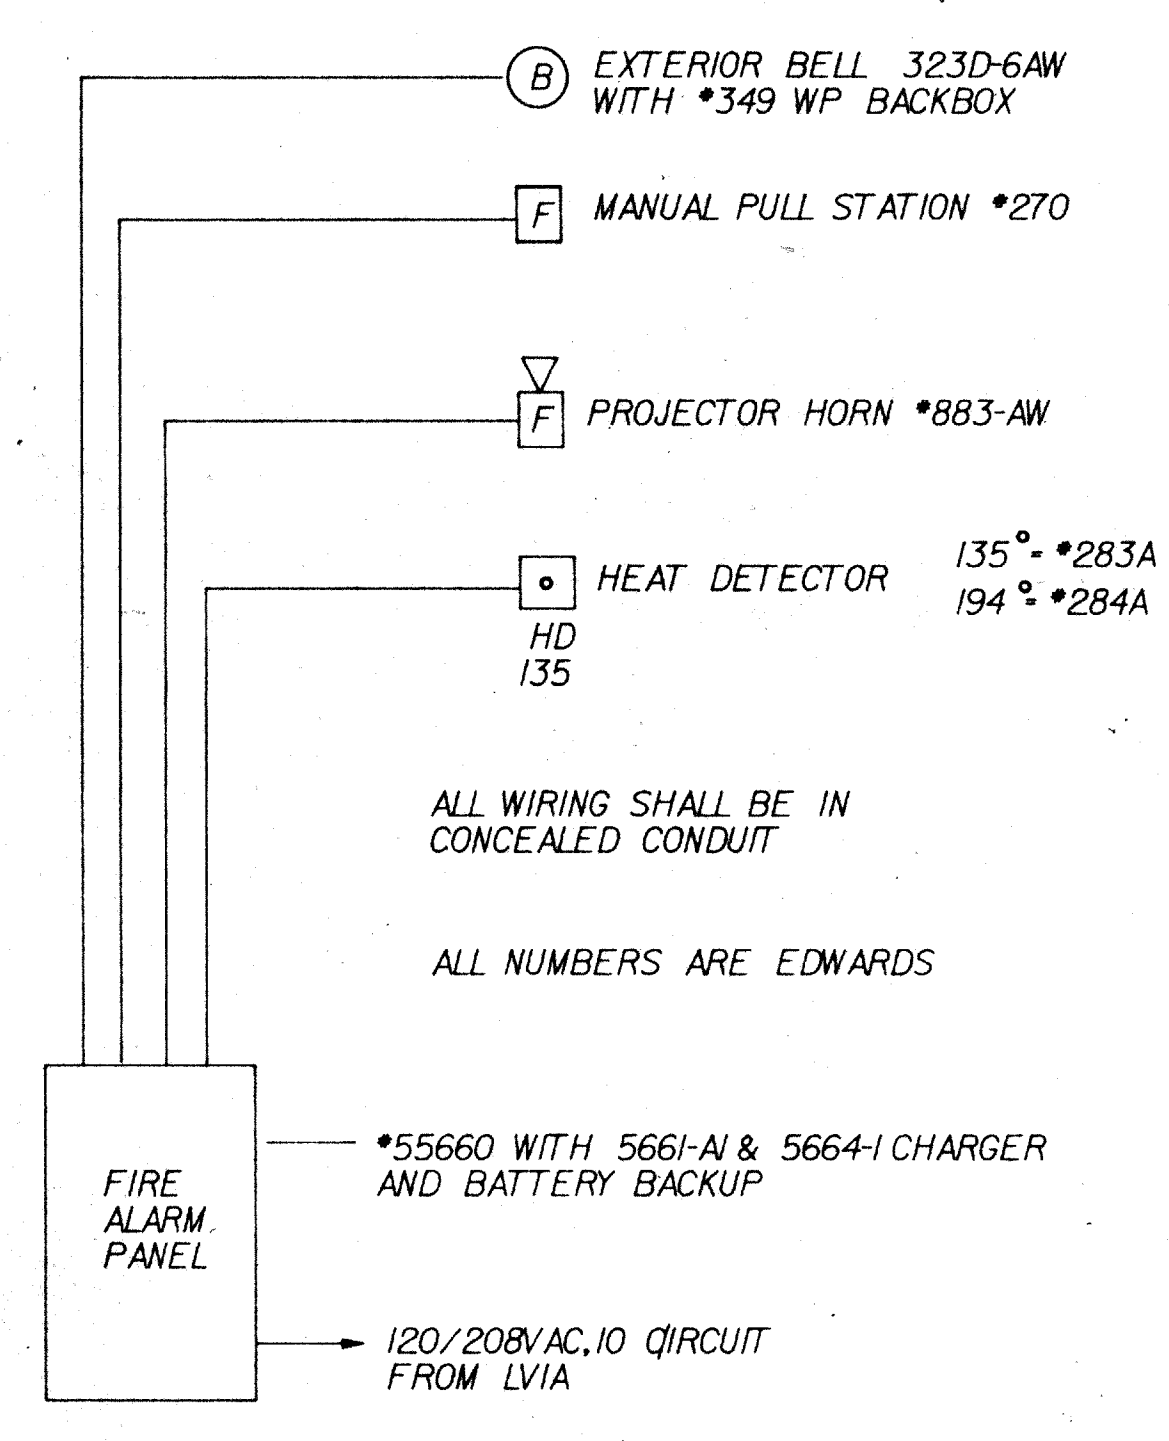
B EXTERIOR BELL 323D-6AW WITH *349 WP BACKBOX

F MANUAL PULL STATION *270

F PROJECTOR HORN *883-AW

HEAT DETECTOR

HD 135

135° = *283A
194° = *284A

ALL WIRING SHALL BE IN CONCEALED CONDUIT

ALL NUMBERS ARE EDWARDS

FIRE ALARM PANEL

*55660 WITH 5661-AI & 5664-I CHARGER AND BATTERY BACKUP

120/208VAC,10 CIRCUIT FROM LVIA